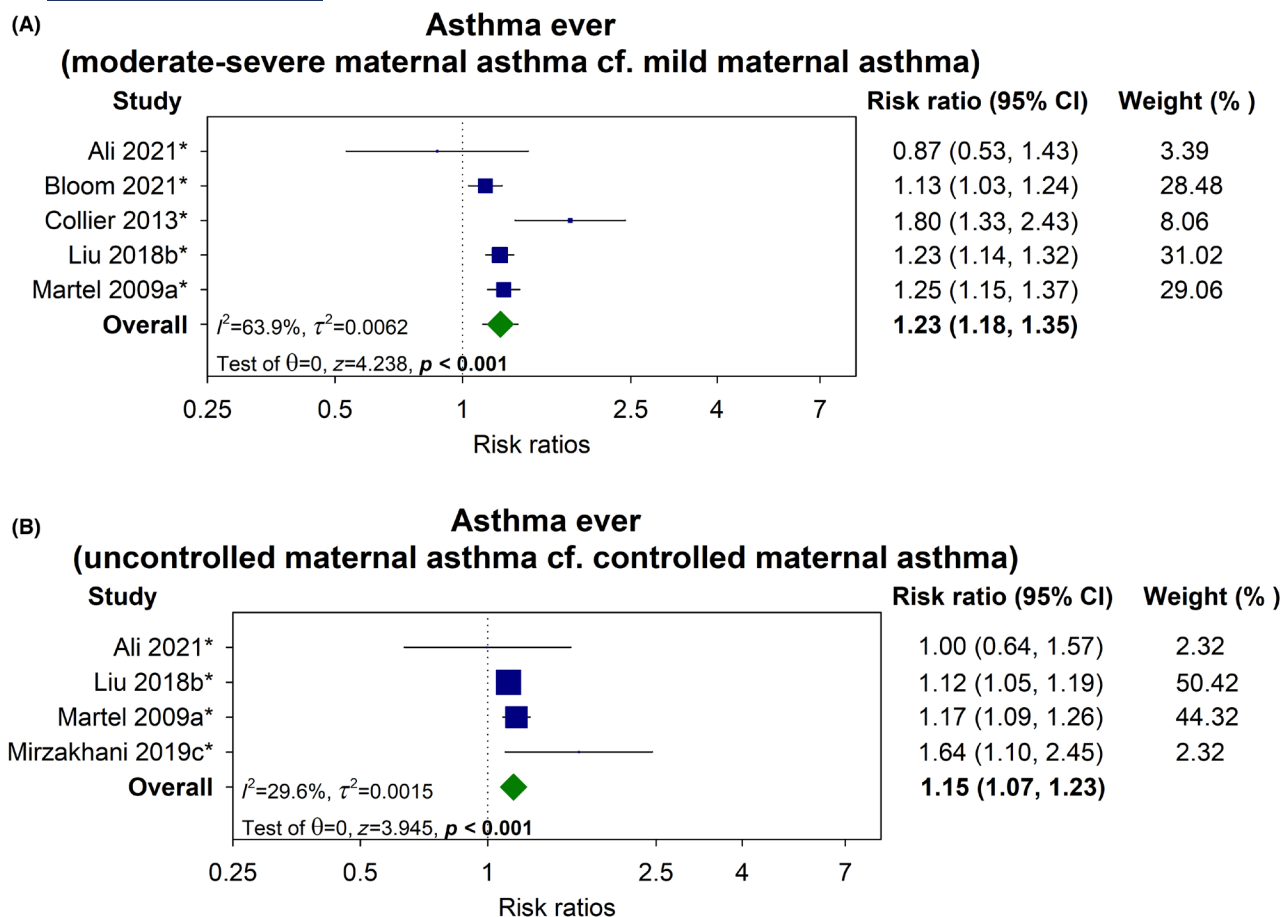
(A)

**Asthma ever (moderate-severe maternal asthma cf. mild maternal asthma)**

| Study | Risk ratio (95% CI) | Weight (% ) |
|---|---|---|
| Ali 2021* | 0.87 (0.53, 1.43) | 3.39 |
| Bloom 2021* | 1.13 (1.03, 1.24) | 28.48 |
| Collier 2013* | 1.80 (1.33, 2.43) | 8.06 |
| Liu 2018b* | 1.23 (1.14, 1.32) | 31.02 |
| Martel 2009a* | 1.25 (1.15, 1.37) | 29.06 |
| **Overall** | **1.23 (1.18, 1.35)** | |

$I^2$=63.9%, $\tau^2$=0.0062

Test of $\theta$=0, $z$=4.238, $p$ < 0.001

0.25 0.5 1 2.5 4 7

Risk ratios

(B)

**Asthma ever (uncontrolled maternal asthma cf. controlled maternal asthma)**

| Study | Risk ratio (95% CI) | Weight (% ) |
|---|---|---|
| Ali 2021* | 1.00 (0.64, 1.57) | 2.32 |
| Liu 2018b* | 1.12 (1.05, 1.19) | 50.42 |
| Martel 2009a* | 1.17 (1.09, 1.26) | 44.32 |
| Mirzakhani 2019c* | 1.64 (1.10, 2.45) | 2.32 |
| **Overall** | **1.15 (1.07, 1.23)** | |

$I^2$=29.6%, $\tau^2$=0.0015

Test of $\theta$=0, $z$=3.945, $p$ < 0.001

0.25 0.5 1 2.5 4 7

Risk ratios